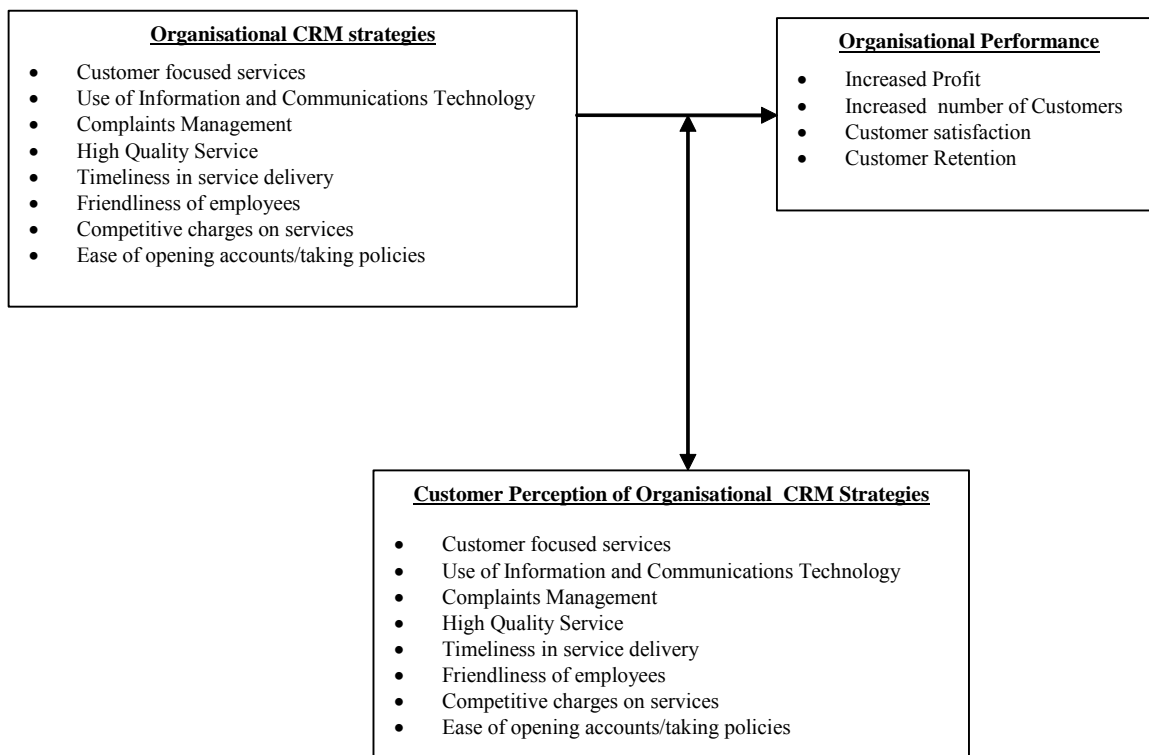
**Organisational CRM strategies**

- Customer focused services
- Use of Information and Communications Technology
- Complaints Management
- High Quality Service
- Timeliness in service delivery
- Friendliness of employees
- Competitive charges on services
- Ease of opening accounts/taking policies

**Organisational Performance**

- Increased Profit
- Increased number of Customers
- Customer satisfaction
- Customer Retention

**Customer Perception of Organisational CRM Strategies**

- Customer focused services
- Use of Information and Communications Technology
- Complaints Management
- High Quality Service
- Timeliness in service delivery
- Friendliness of employees
- Competitive charges on services
- Ease of opening accounts/taking policies